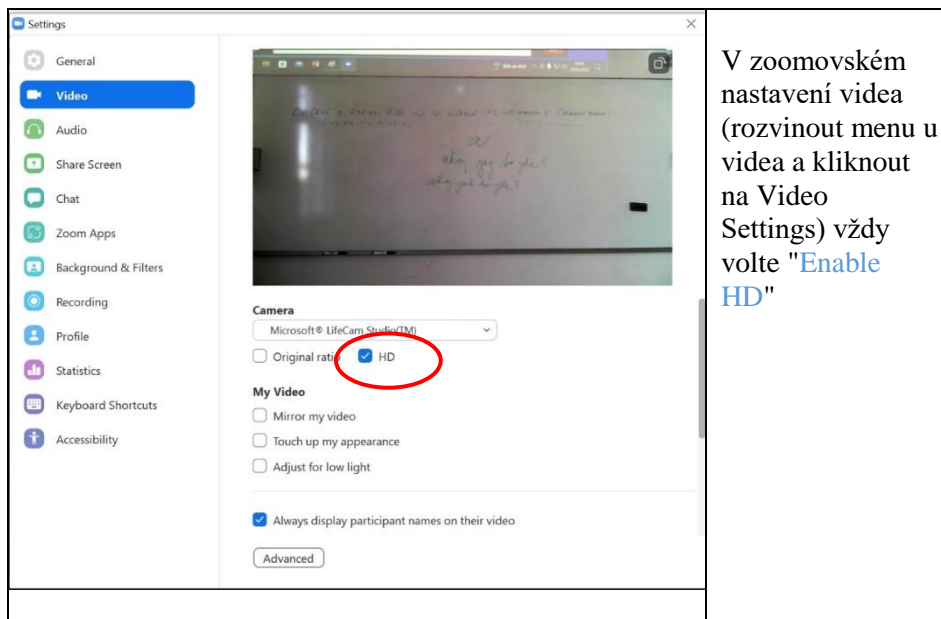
Settings

General
Video
Audio
Share Screen
Chat
Zoom Apps
Background & Filters
Recording
Profile
Statistics
Keyboard Shortcuts
Accessibility

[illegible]

Camera
Microsoft® LifeCam Studio(TM)
Original ratio
HD

My Video
Mirror my video
Touch up my appearance
Adjust for low light

Always display participant names on their video

Advanced

V zoomovském nastavení videa (rozvinout menu u videa a kliknout na Video Settings) vždy volte "Enable HD"